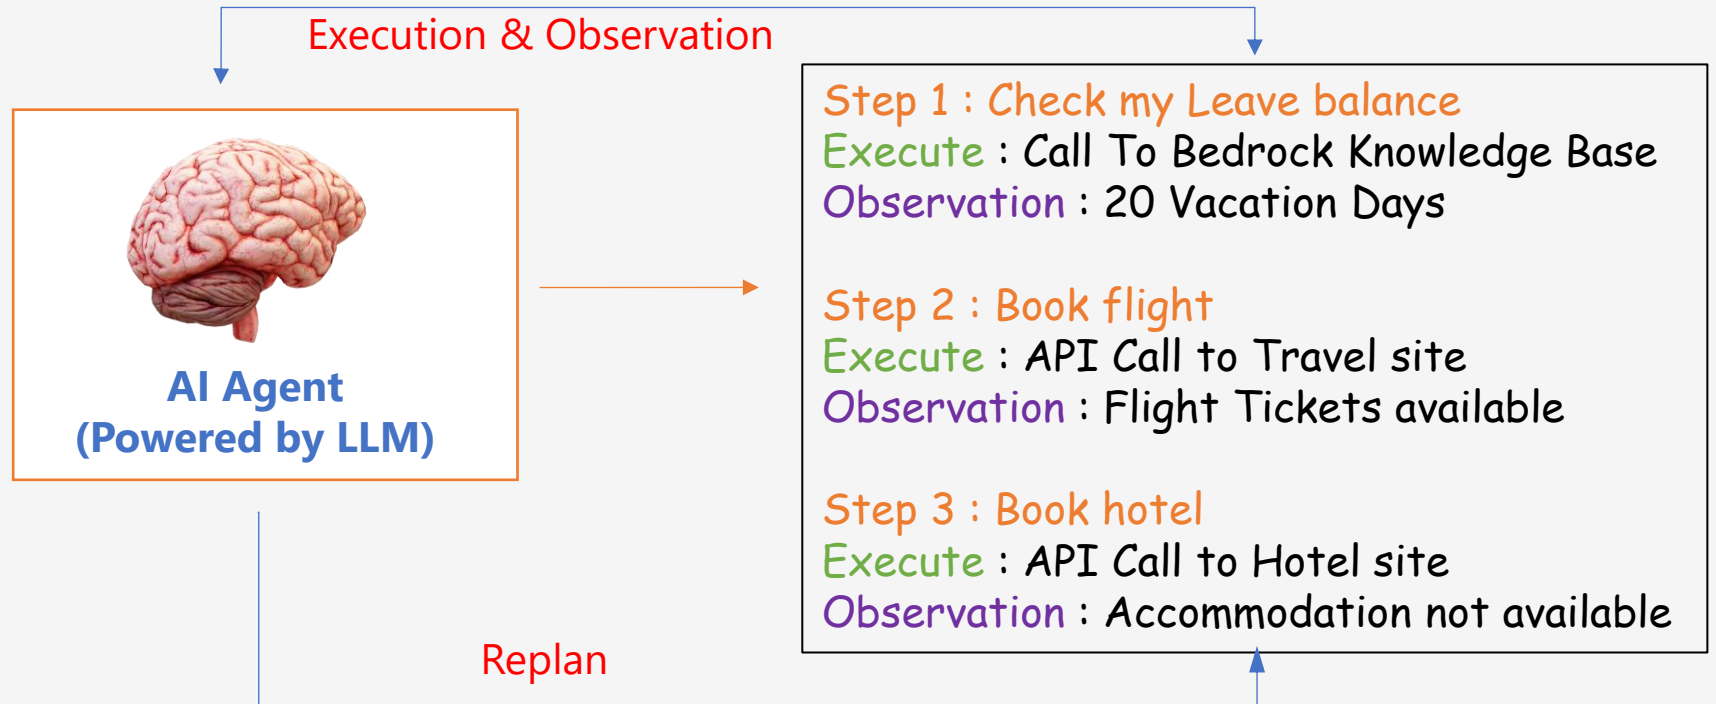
Execution & Observation

AI Agent
(Powered by LLM)

Step 1 : Check my Leave balance
Execute : Call To Bedrock Knowledge Base
Observation : 20 Vacation Days

Step 2 : Book flight
Execute : API Call to Travel site
Observation : Flight Tickets available

Step 3 : Book hotel
Execute : API Call to Hotel site
Observation : Accommodation not available

Replan